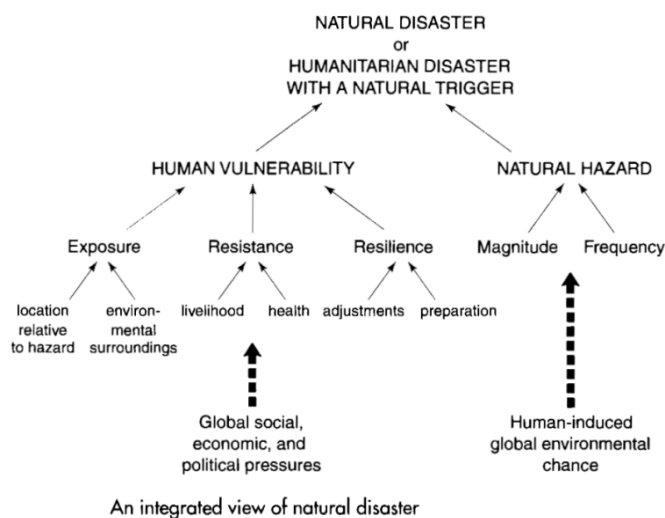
NATURAL DISASTER
or
HUMANITARIAN DISASTER
WITH A NATURAL TRIGGER

HUMAN VULNERABILITY

NATURAL HAZARD

Exposure

Resistance

Resilience

Magnitude

Frequency

location relative to hazard

environmental surroundings

livelihood

health

adjustments

preparation

Global social, economic, and political pressures

Human-induced global environmental chance

An integrated view of natural disaster